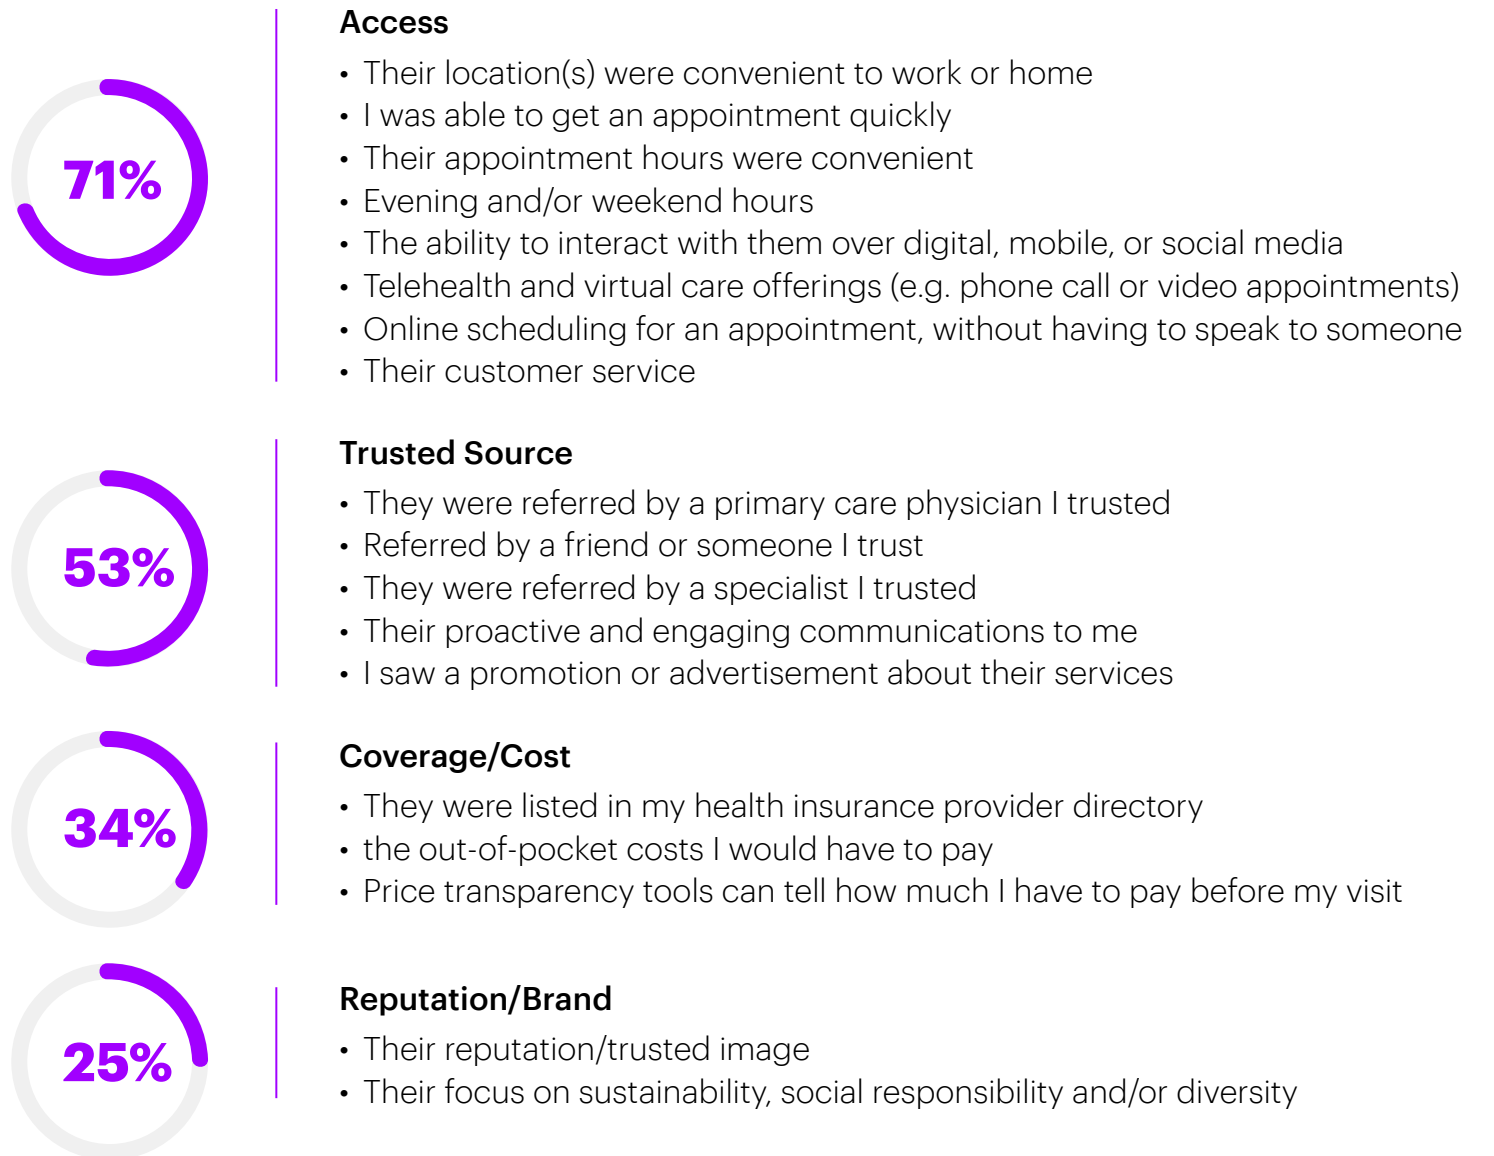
71%

Access

- Their location(s) were convenient to work or home
- I was able to get an appointment quickly
- Their appointment hours were convenient
- Evening and/or weekend hours
- The ability to interact with them over digital, mobile, or social media
- Telehealth and virtual care offerings (e.g. phone call or video appointments)
- Online scheduling for an appointment, without having to speak to someone
- Their customer service

53%

Trusted Source

- They were referred by a primary care physician I trusted
- Referred by a friend or someone I trust
- They were referred by a specialist I trusted
- Their proactive and engaging communications to me
- I saw a promotion or advertisement about their services

34%

Coverage/Cost

- They were listed in my health insurance provider directory
- the out-of-pocket costs I would have to pay
- Price transparency tools can tell how much I have to pay before my visit

25%

Reputation/Brand

- Their reputation/trusted image
- Their focus on sustainability, social responsibility and/or diversity